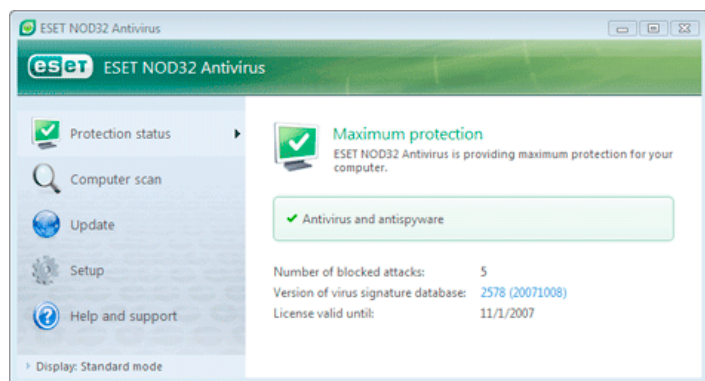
ESET NOD32 Antivirus

eset ESET NOD32 Antivirus

Protection status

Computer scan

Update

Setup

Help and support

Display: Standard mode

Maximum protection

ESET NOD32 Antivirus is providing maximum protection for your computer.

✔ Antivirus and antispyware

| | |
|---|---|
| Number of blocked attacks: | 5 |
| Version of virus signature database: | 2578 (20071008) |
| License valid until: | 11/1/2007 |